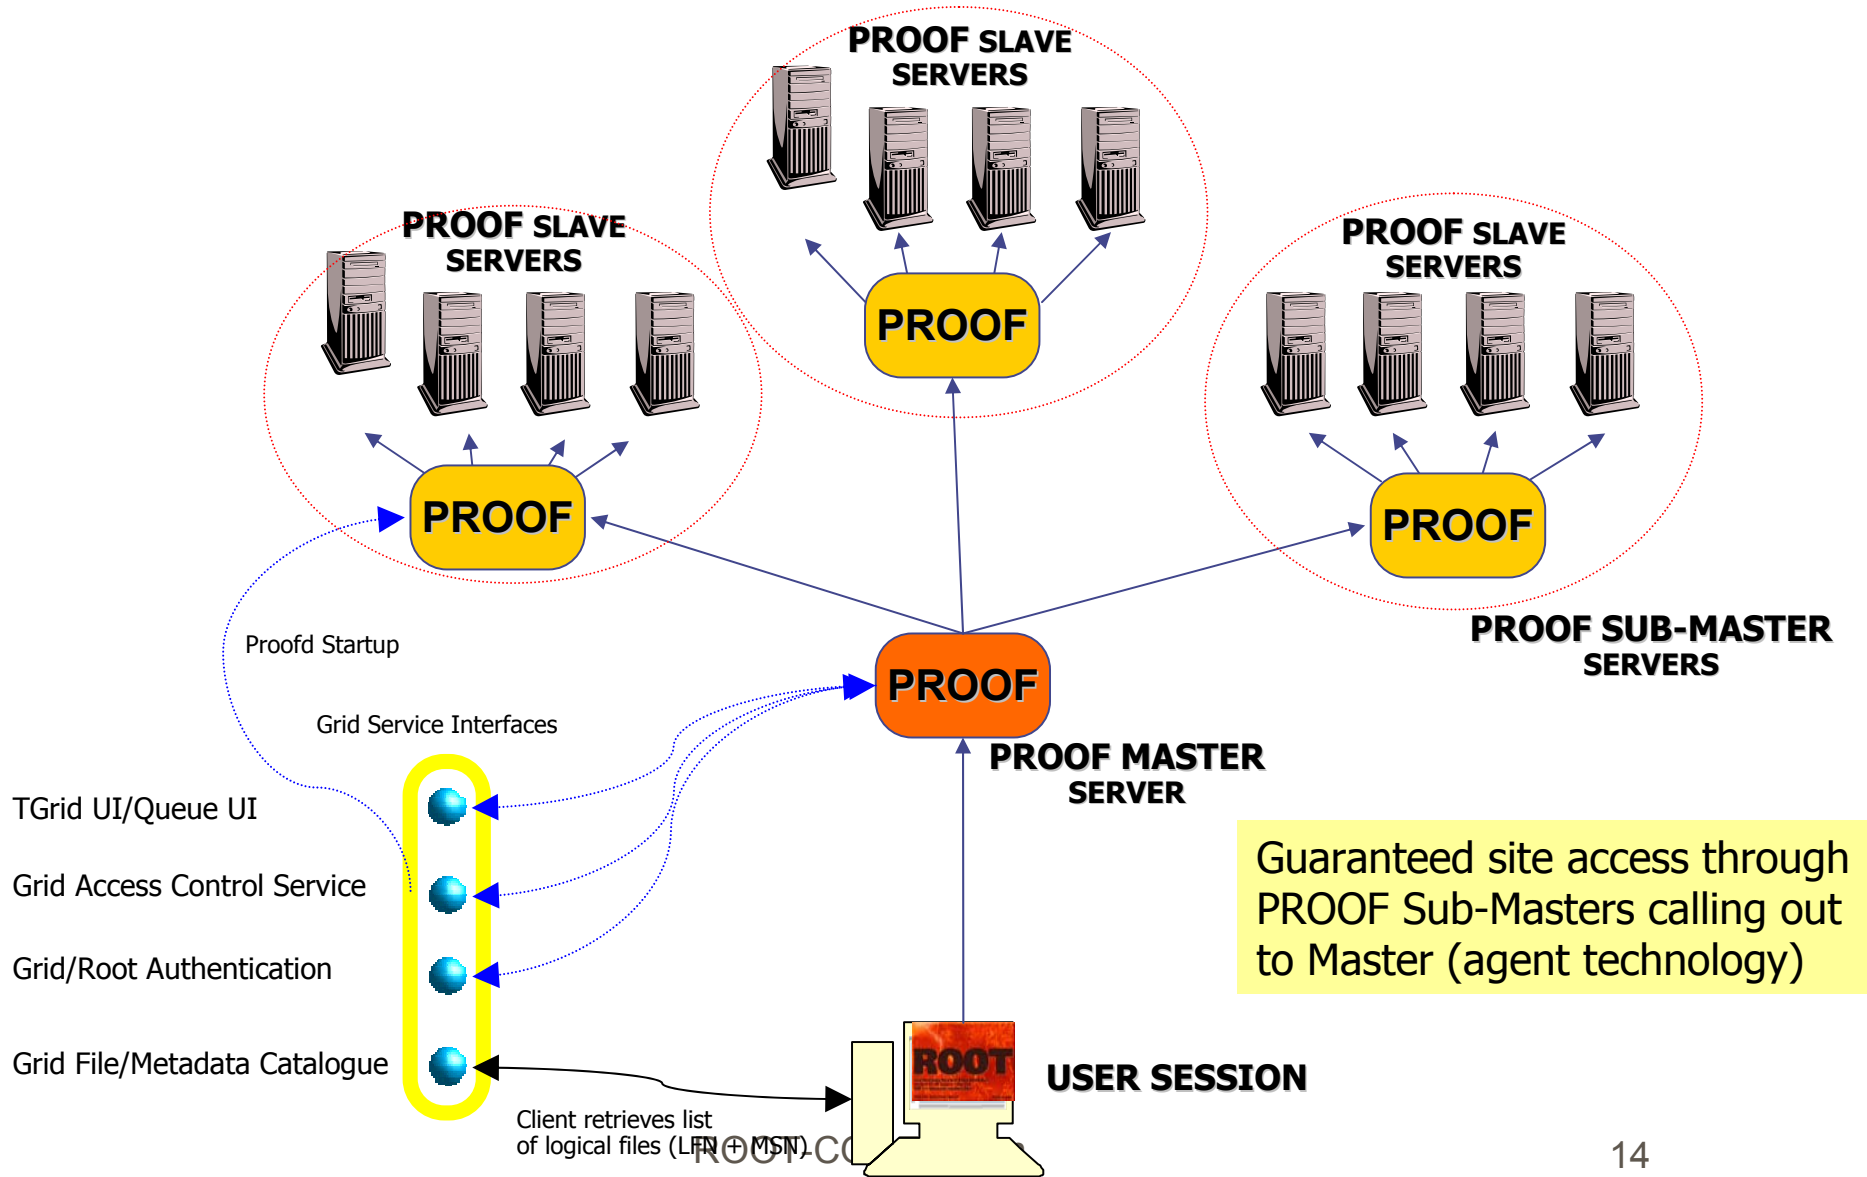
PROOF SLAVE SERVERS

PROOF SLAVE SERVERS

PROOF SLAVE SERVERS

PROOF

PROOF

PROOF

PROOF SUB-MASTER SERVERS

Proofd Startup

PROOF

Grid Service Interfaces

PROOF MASTER SERVER

TGrid UI/Queue UI

Grid Access Control Service

Grid/Root Authentication

Grid File/Metadata Catalogue

Guaranteed site access through PROOF Sub-Masters calling out to Master (agent technology)

ROOT

USER SESSION

Client retrieves list of logical files (LFN + MSN)

ROOT-C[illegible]

14